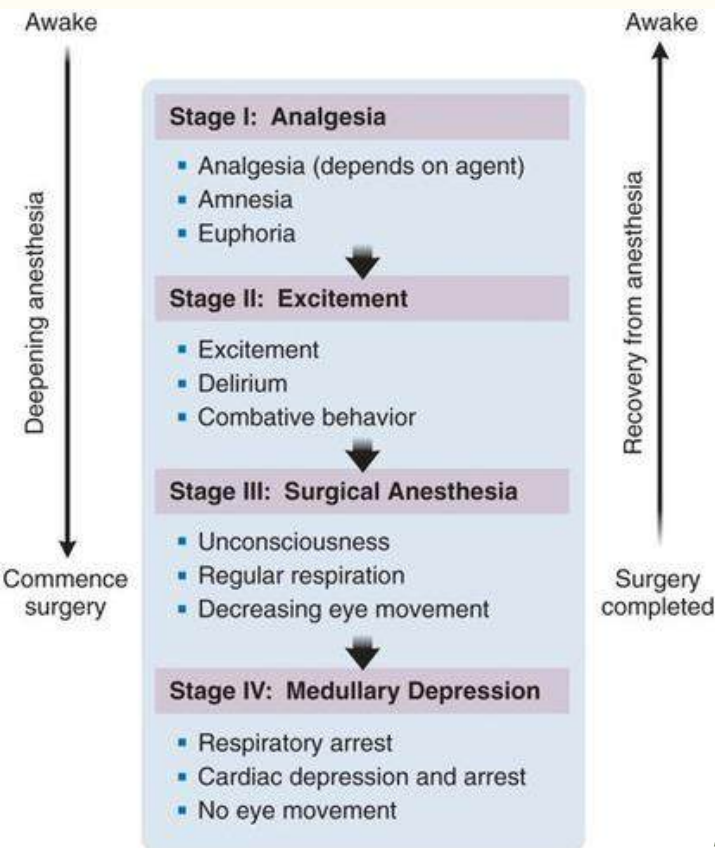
Awake

Deepening anesthesia

Commence surgery

Stage I: Analgesia

- Analgesia (depends on agent)
- Amnesia
- Euphoria

Stage II: Excitement

- Excitement
- Delirium
- Combative behavior

Stage III: Surgical Anesthesia

- Unconsciousness
- Regular respiration
- Decreasing eye movement

Stage IV: Medullary Depression

- Respiratory arrest
- Cardiac depression and arrest
- No eye movement

Awake

Recovery from anesthesia

Surgery completed